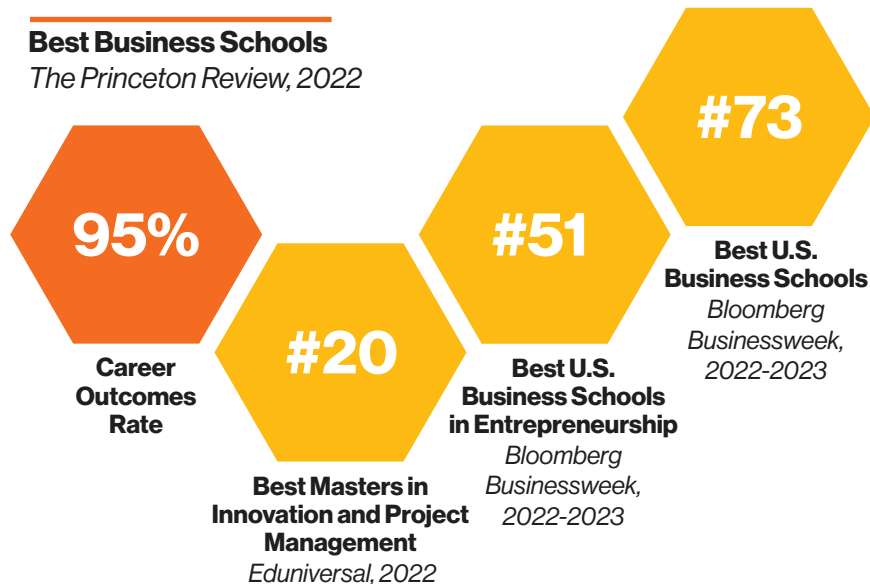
Best Business Schools
The Princeton Review, 2022

95%

Career Outcomes Rate

#20

Best Masters in Innovation and Project Management
Eduniversal, 2022

#51

Best U.S. Business Schools in Entrepreneurship
Bloomberg Businessweek, 2022-2023

#73

Best U.S. Business Schools
Bloomberg Businessweek, 2022-2023